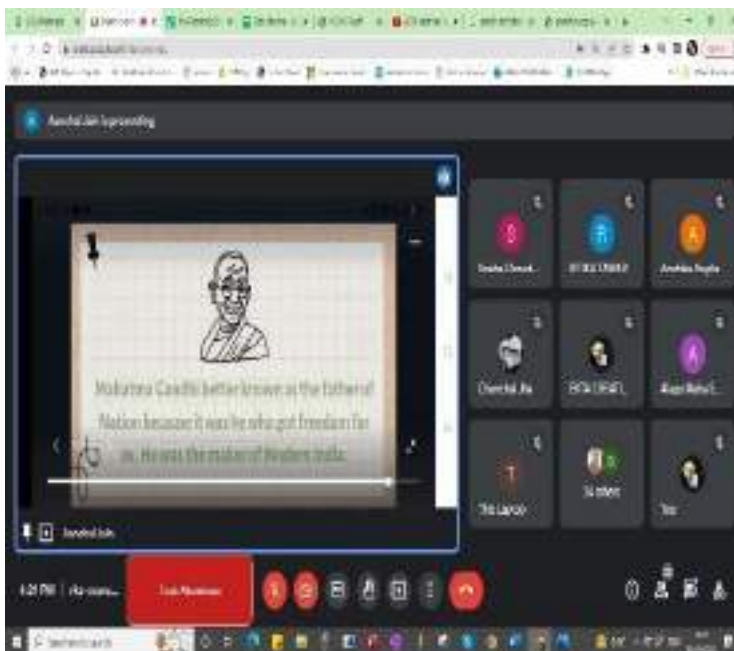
Aanchal Jain is presenting

Mahatma Gandhi better known as the Father of Nation because it was he who got freedom for us. He was the maker of Modern India.

Aanchal Jain

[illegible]

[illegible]

Anshika Gupta

Chanchal Jha

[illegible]

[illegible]

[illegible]

16 others

You

4:21 PM | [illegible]

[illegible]